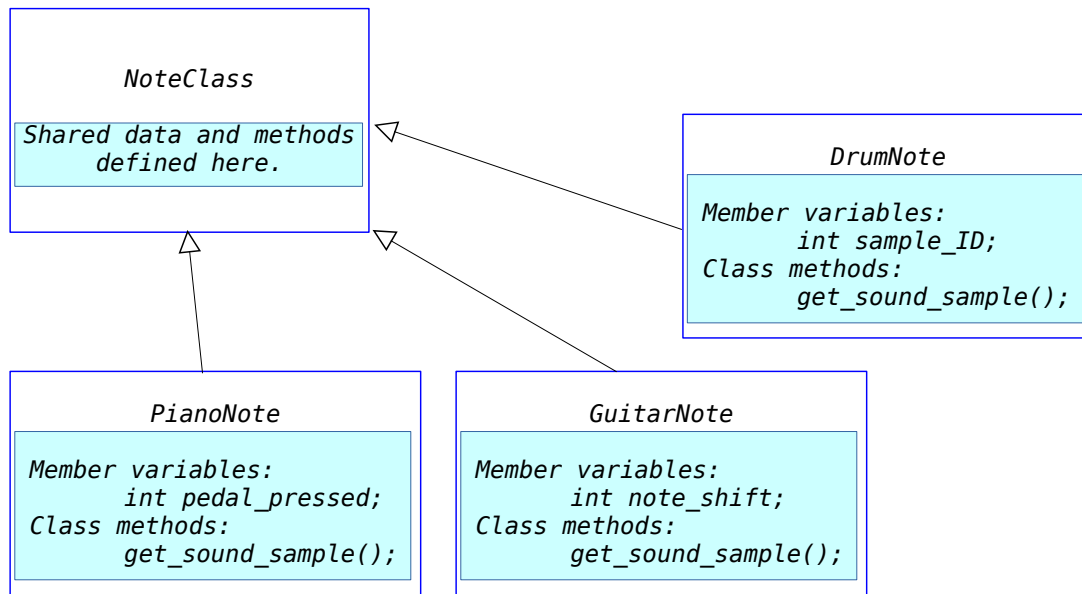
NoteClass

Shared data and methods defined here.

DrumNote

Member variables:
int sample_ID;
Class methods:
get_sound_sample();

PianoNote

Member variables:
int pedal_pressed;
Class methods:
get_sound_sample();

GuitarNote

Member variables:
int note_shift;
Class methods:
get_sound_sample();